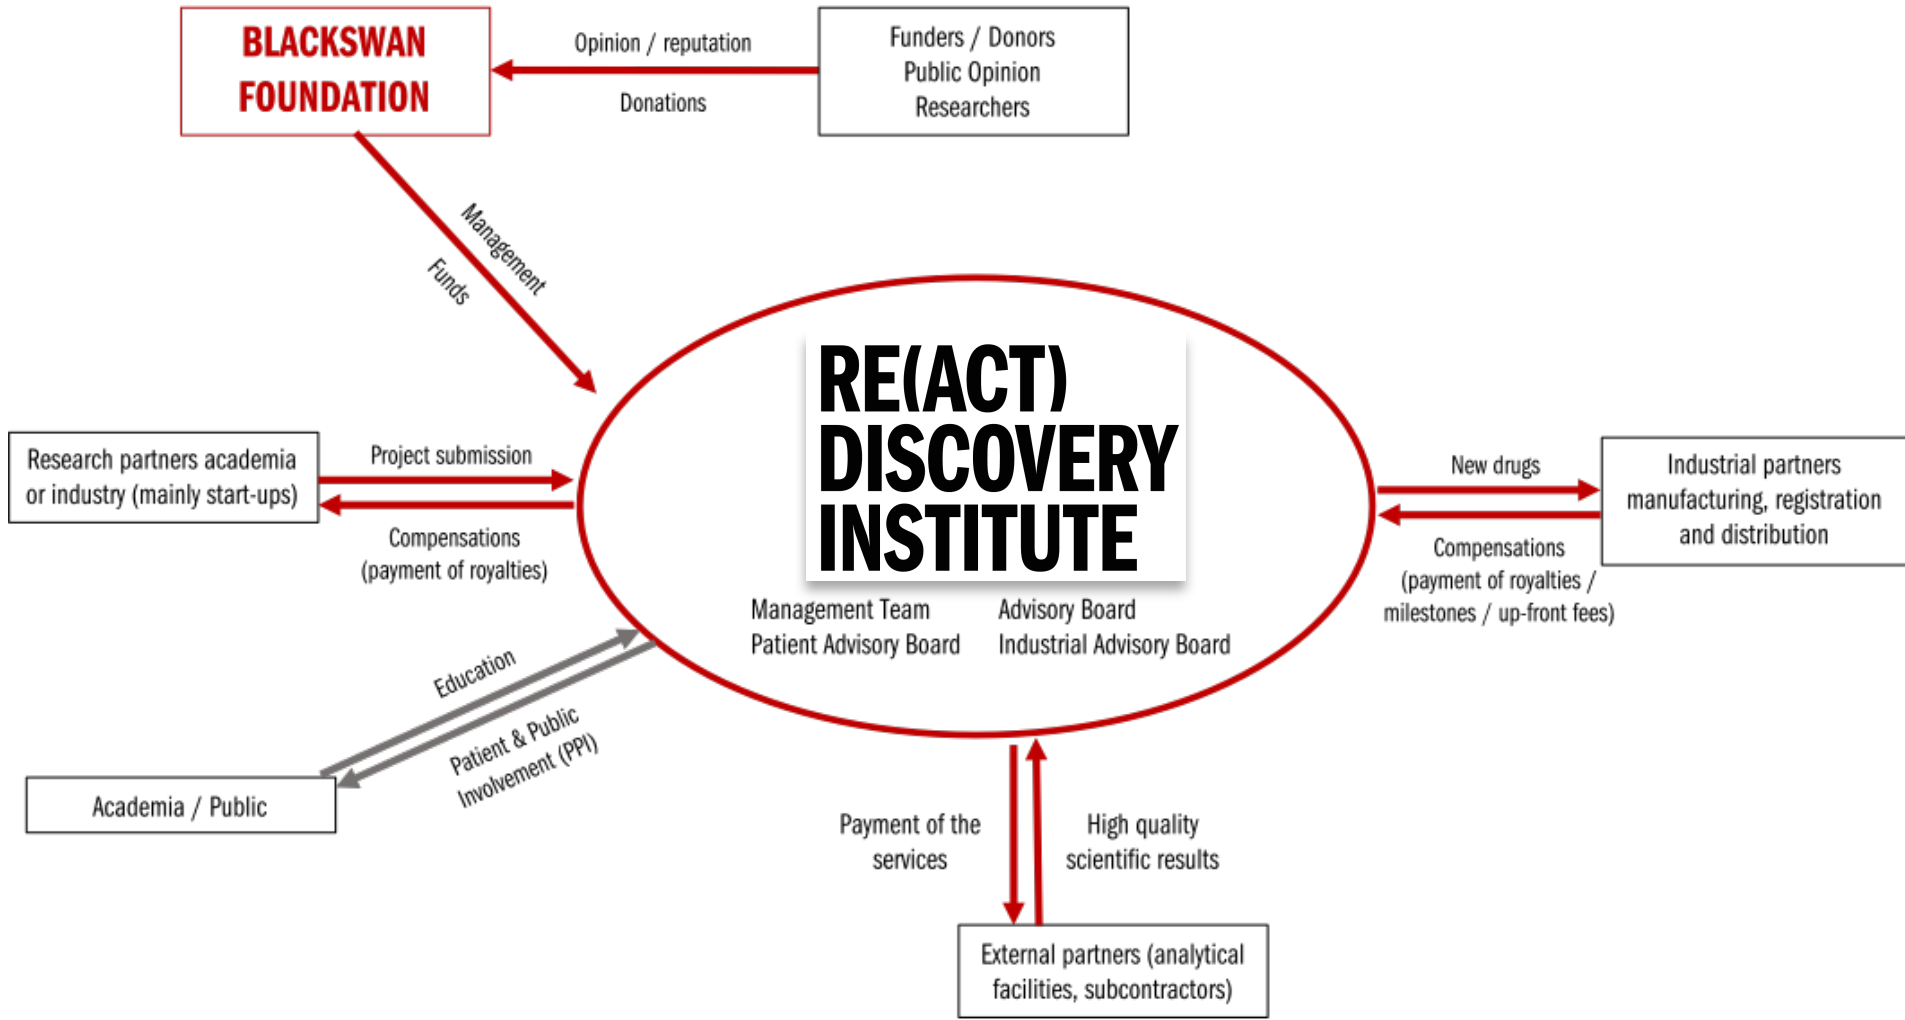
BLACKSWAN FOUNDATION

Opinion / reputation

Donations

Funders / Donors
Public Opinion
Researchers

Management

Funds

RE(ACT) DISCOVERY INSTITUTE

Management Team
Patient Advisory Board

Advisory Board
Industrial Advisory Board

Research partners academia or industry (mainly start-ups)

Project submission

Compensations (payment of royalties)

New drugs

Industrial partners manufacturing, registration and distribution

Compensations (payment of royalties / milestones / up-front fees)

Education

Patient & Public Involvement (PPI)

Academia / Public

Payment of the services

High quality scientific results

External partners (analytical facilities, subcontractors)